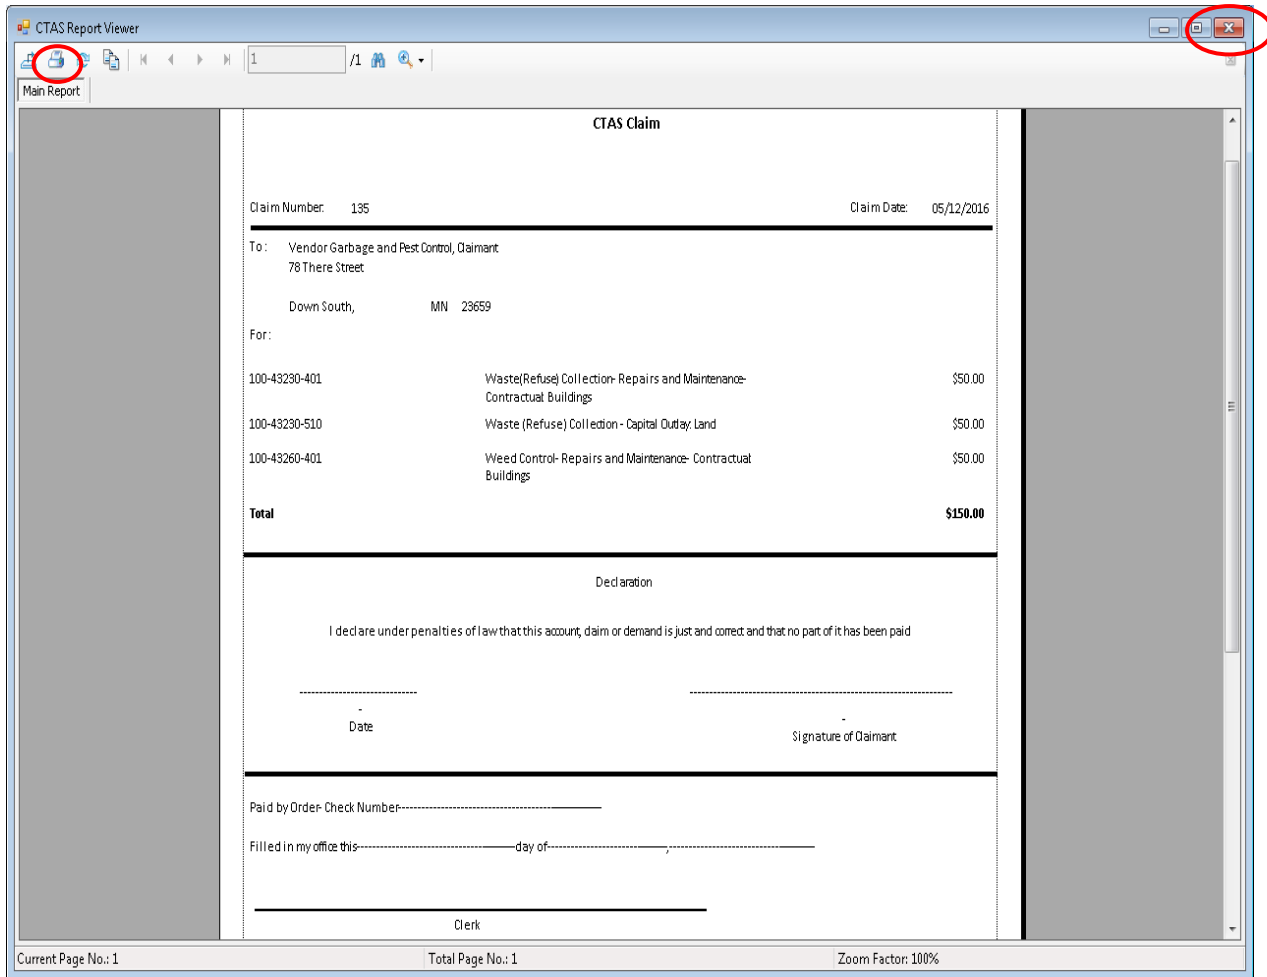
CTAS Report Viewer

1 /1

Main Report

CTAS Claim

Claim Number: 135

Claim Date: 05/12/2016

To: Vendor Garbage and Pest Control, Claimant
78 There Street

Down South, MN 23659

For:

| | | |
|---|---|---|
| 100-43230-401 | Waste(Refuse) Collection- Repairs and Maintenance- Contractual Buildings | \$50.00 |
| 100-43230-510 | Waste (Refuse) Collection - Capital Outlay: Land | \$50.00 |
| 100-43260-401 | Weed Control- Repairs and Maintenance- Contractual Buildings | \$50.00 |
| Total | | \$150.00 |

Declaration

I declare under penalties of law that this account, claim or demand is just and correct and that no part of it has been paid

-
Date

-
Signature of Claimant

Paid by Order- Check Number

Filled in my office this day of ,

Clerk

Current Page No.: 1 Total Page No.: 1 Zoom Factor: 100%